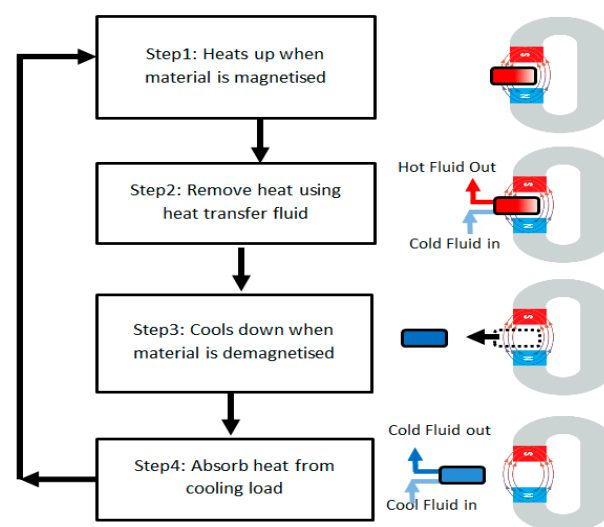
Step1: Heats up when material is magnetised

S
N

Step2: Remove heat using heat transfer fluid

Hot Fluid Out
Cold Fluid in

S
N

Step3: Cools down when material is demagnetised

S
N

Step4: Absorb heat from cooling load

Cold Fluid out
Cool Fluid in

S
N